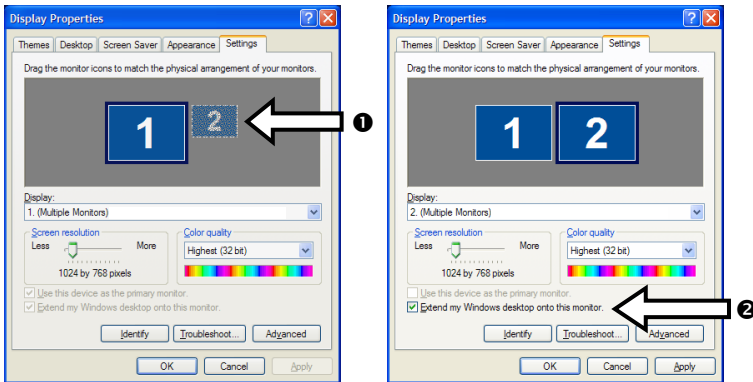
Display Properties

Themes | Desktop | Screen Saver | Appearance | Settings

Drag the monitor icons to match the physical arrangement of your monitors.

1 2

❶

Display:
1. (Multiple Monitors)

Screen resolution
Less More
1024 by 768 pixels

Color quality
Highest (32 bit)

Use this device as the primary monitor.
Extend my Windows desktop onto this monitor.

Identify | Troubleshoot... | Advanced

OK | Cancel | Apply

Display Properties

Themes | Desktop | Screen Saver | Appearance | Settings

Drag the monitor icons to match the physical arrangement of your monitors.

1 2

Display:
2. (Multiple Monitors)

Screen resolution
Less More
1024 by 768 pixels

Color quality
Highest (32 bit)

Use this device as the primary monitor.
Extend my Windows desktop onto this monitor.

❷

Identify | Troubleshoot... | Advanced

OK | Cancel | Apply